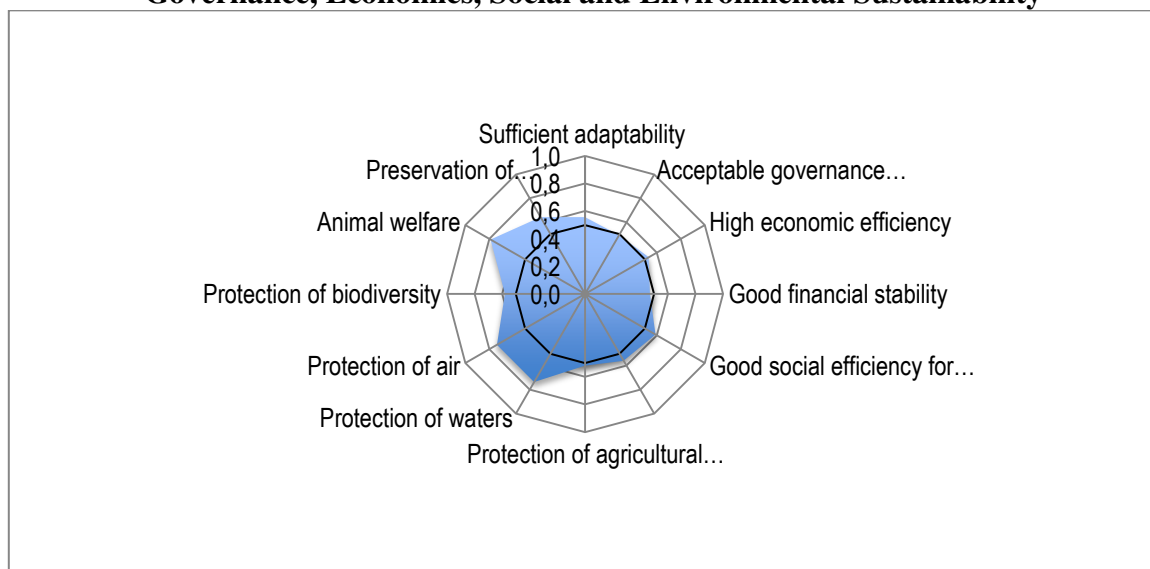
Governance, Economies, Social and Environmental Sustainability

Sufficient adaptability
Acceptable governance…
High economic efficiency
Good financial stability
Good social efficiency for…
Protection of agricultural…
Protection of waters
Protection of air
Protection of biodiversity
Animal welfare
Preservation of…

1,0
0,8
0,6
0,4
0,2
0,0